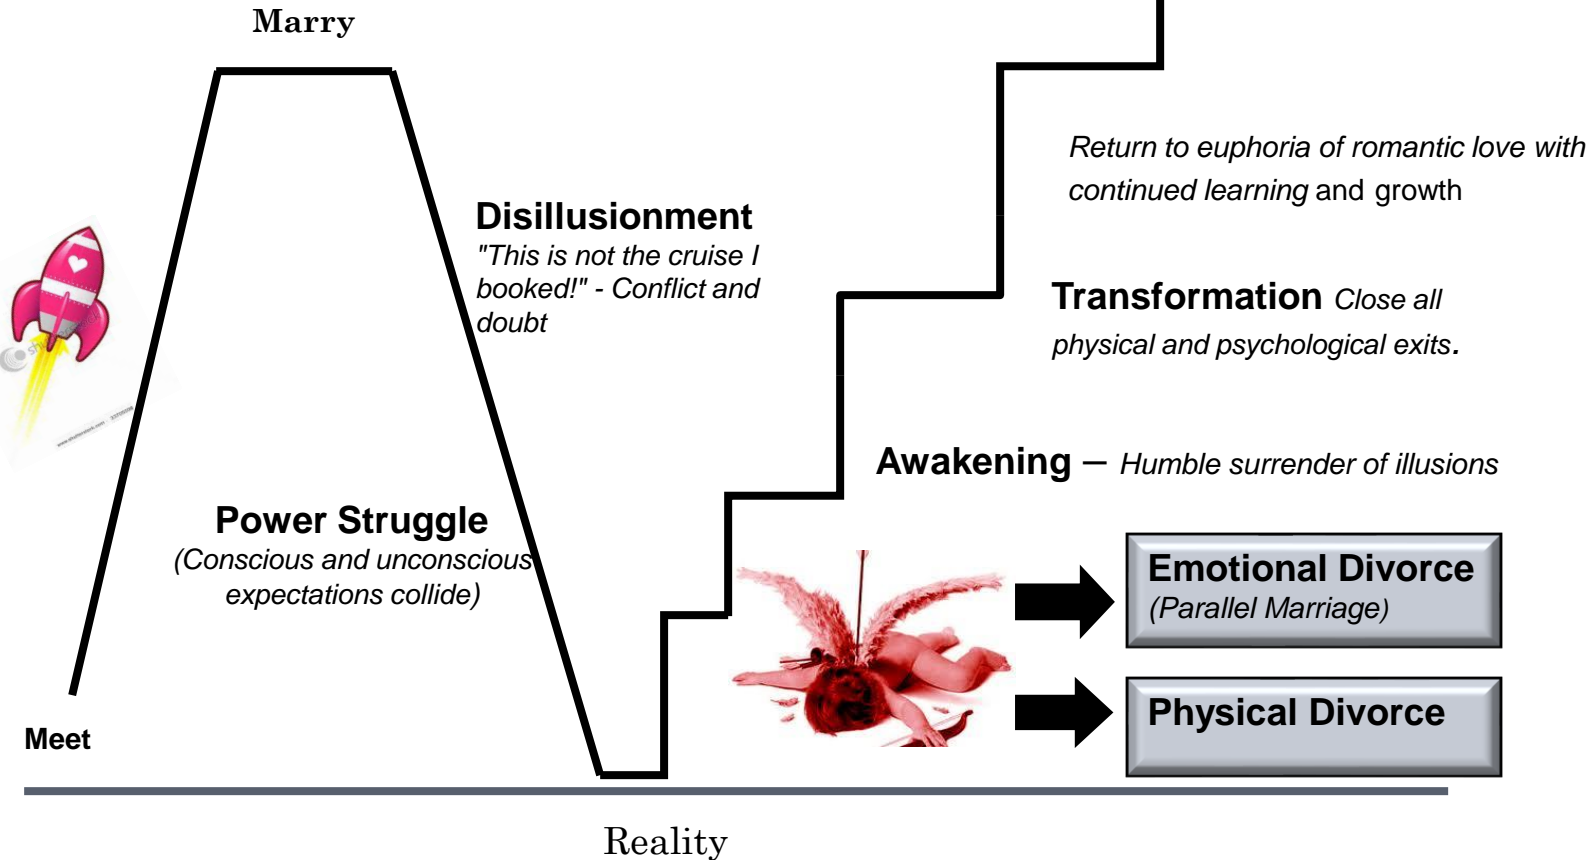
Marry

Return to euphoria of romantic love with continued learning and growth

Disillusionment
"This is not the cruise I booked!" - Conflict and doubt

Transformation Close all physical and psychological exits.

Awakening – Humble surrender of illusions

Power Struggle
(Conscious and unconscious expectations collide)

Emotional Divorce
(Parallel Marriage)

Physical Divorce

Meet

Reality